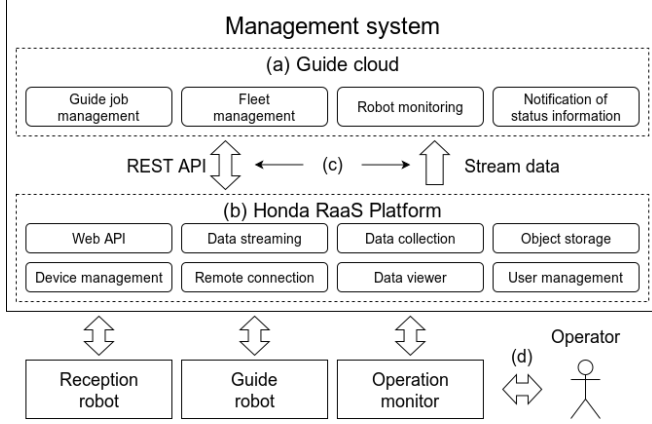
Management system

(a) Guide cloud

Guide job management

Fleet management

Robot monitoring

Notification of status information

REST API

(c)

Stream data

(b) Honda RaaS Platform

Web API

Data streaming

Data collection

Object storage

Device management

Remote connection

Data viewer

User management

Operator

(d)

Reception robot

Guide robot

Operation monitor